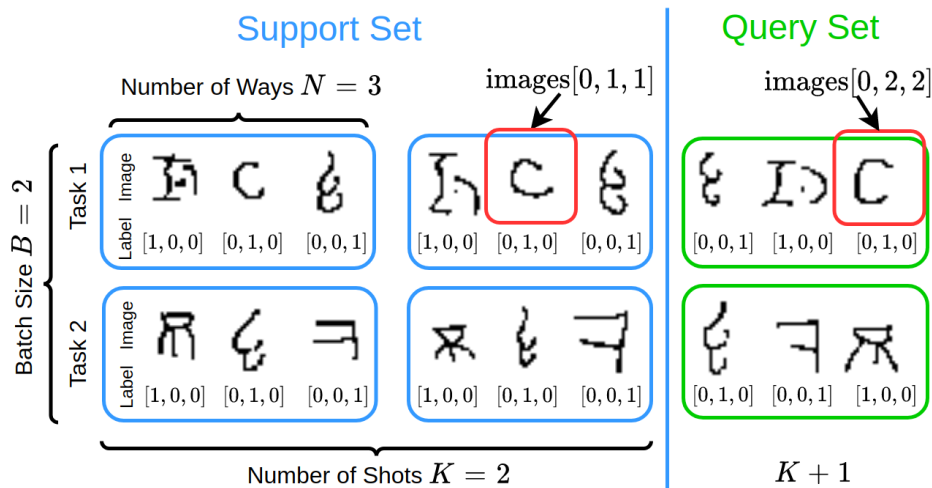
Support Set

Query Set

Number of Ways $N = 3$

images$[0, 1, 1]$

images$[0, 2, 2]$

Batch Size $B = 2$

Task 1

Image

Label

$[1, 0, 0]$ $[0, 1, 0]$ $[0, 0, 1]$

$[1, 0, 0]$ $[0, 1, 0]$ $[0, 0, 1]$

$[0, 0, 1]$ $[1, 0, 0]$ $[0, 1, 0]$

Task 2

Image

Label

$[1, 0, 0]$ $[0, 1, 0]$ $[0, 0, 1]$

$[1, 0, 0]$ $[0, 1, 0]$ $[0, 0, 1]$

$[0, 1, 0]$ $[0, 0, 1]$ $[1, 0, 0]$

Number of Shots $K = 2$

$K + 1$